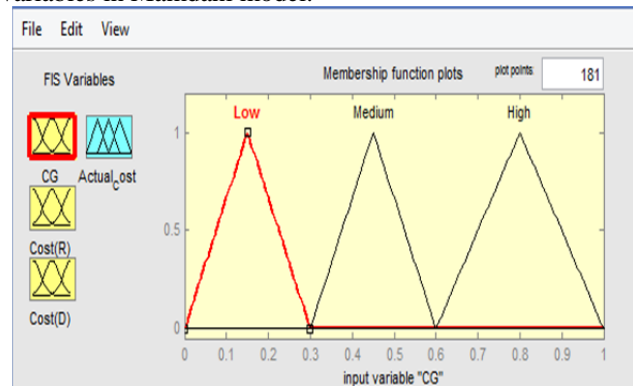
variables in Mamdani model.

File Edit View

FIS Variables

CG Actual$_c$ost

Cost(R)

Cost(D)

Membership function plots

plot points 181

Low Medium High

1

0.5

0

0 0.1 0.2 0.3 0.4 0.5 0.6 0.7 0.8 0.9 1

input variable "CG"